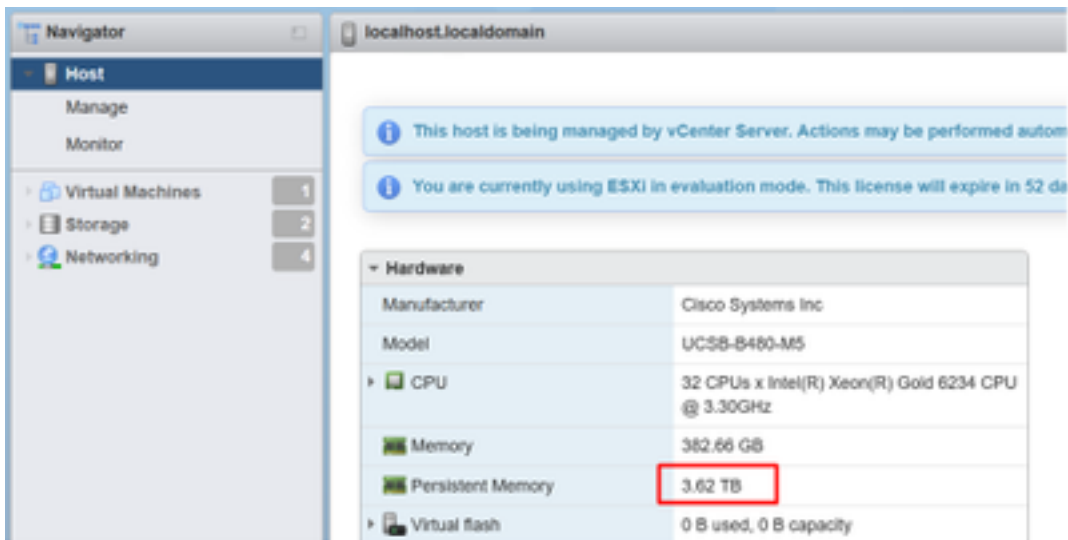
Navigator

Host

Manage

Monitor

Virtual Machines 1

Storage 2

Networking 4

localhost.localdomain

This host is being managed by vCenter Server. Actions may be performed autom

You are currently using ESXi in evaluation mode. This license will expire in 52 da

Hardware

| | |
|---|---|
| Manufacturer | Cisco Systems Inc |
| Model | UCSB-B480-M5 |
| CPU | 32 CPUs x Intel(R) Xeon(R) Gold 6234 CPU @ 3.30GHz |
| Memory | 382.66 GB |
| Persistent Memory | 3.62 TB |
| Virtual flash | 0 B used, 0 B capacity |